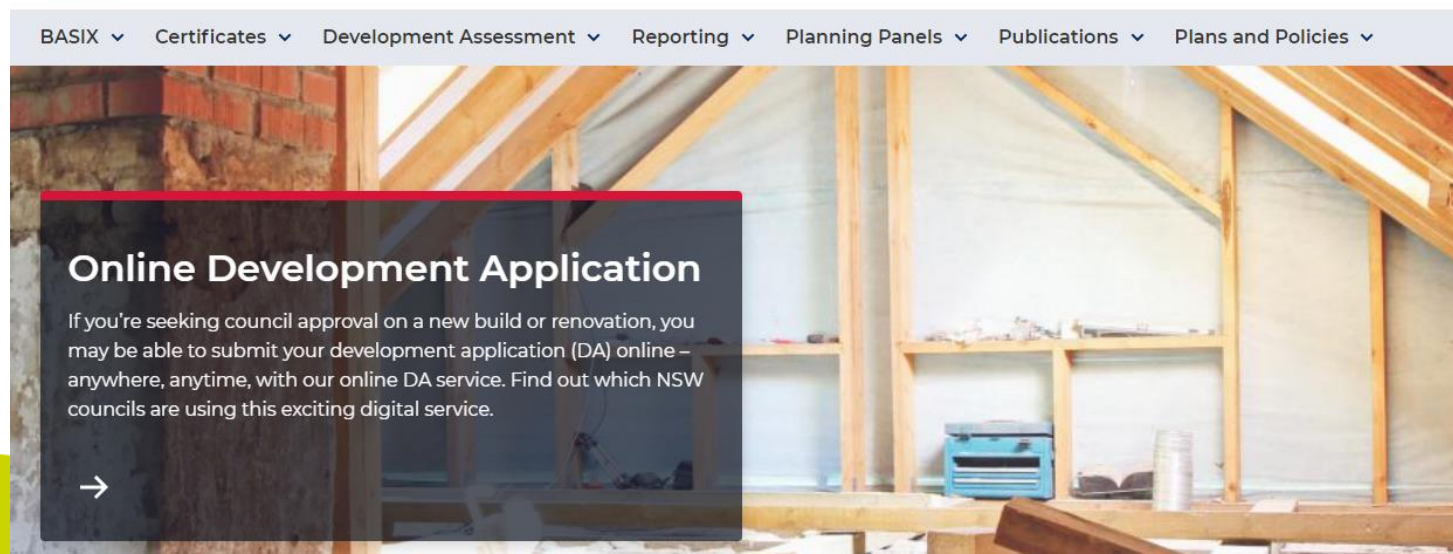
BASIX ⌄ Certificates ⌄ Development Assessment ⌄ Reporting ⌄ Planning Panels ⌄ Publications ⌄ Plans and Policies ⌄

Online Development Application

If you're seeking council approval on a new build or renovation, you may be able to submit your development application (DA) online – anywhere, anytime, with our online DA service. Find out which NSW councils are using this exciting digital service.

→